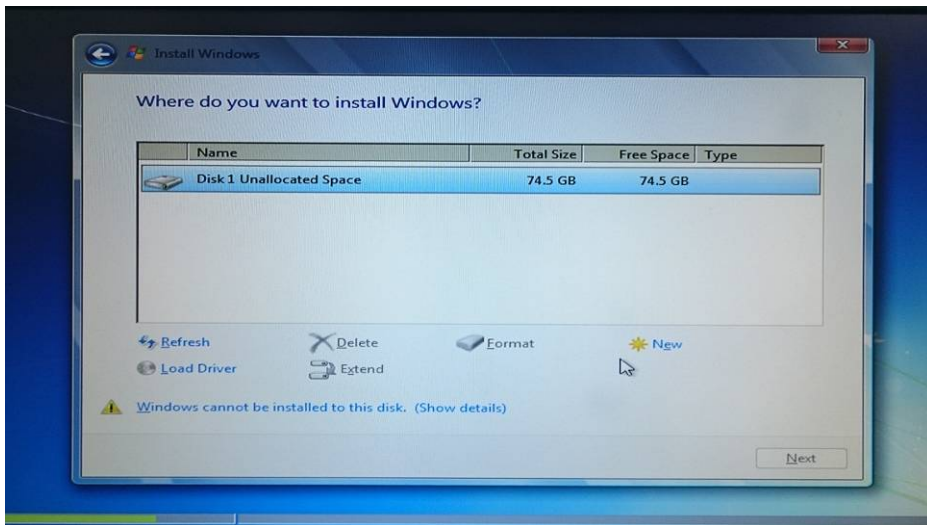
Install Windows

Where do you want to install Windows?

| Name | Total Size | Free Space | Type |
|---|---|---|---|
| Disk 1 Unallocated Space | 74.5 GB | 74.5 GB | |

Refresh
Delete
Format
New
Load Driver
Extend

Windows cannot be installed to this disk. (Show details)

Next